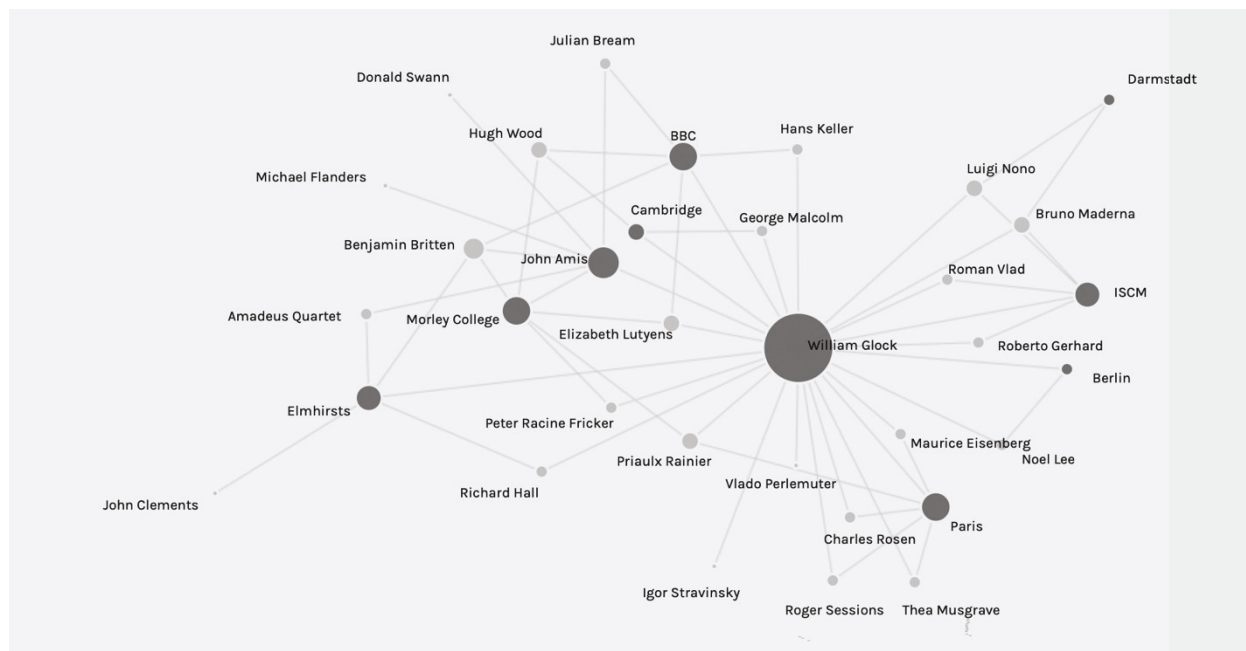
Julian Bream
Donald Swann
Darmstadt
Hugh Wood
BBC
Hans Keller
Michael Flanders
Luigi Nono
Cambridge
George Malcolm
Bruno Maderna
Benjamin Britten
John Amis
Roman Vlad
ISCM
Amadeus Quartet
Morley College
Elizabeth Lutyens
William Glock
Roberto Gerhard
Berlin
Elmhirsts
Peter Racine Fricker
Maurice Eisenberg
Priaulx Rainier
Noel Lee
Richard Hall
Vlado Perlemuter
John Clements
Paris
Charles Rosen
Igor Stravinsky
Roger Sessions
Thea Musgrave